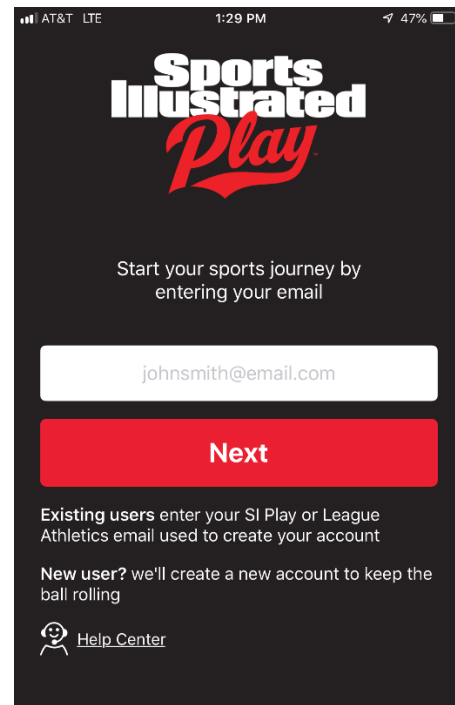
AT&T LTE 1:29 PM 47%

Sports Illustrated Play

Start your sports journey by entering your email

johnsmith@email.com

Next

Existing users enter your SI Play or League Athletics email used to create your account

New user? we'll create a new account to keep the ball rolling

Help Center